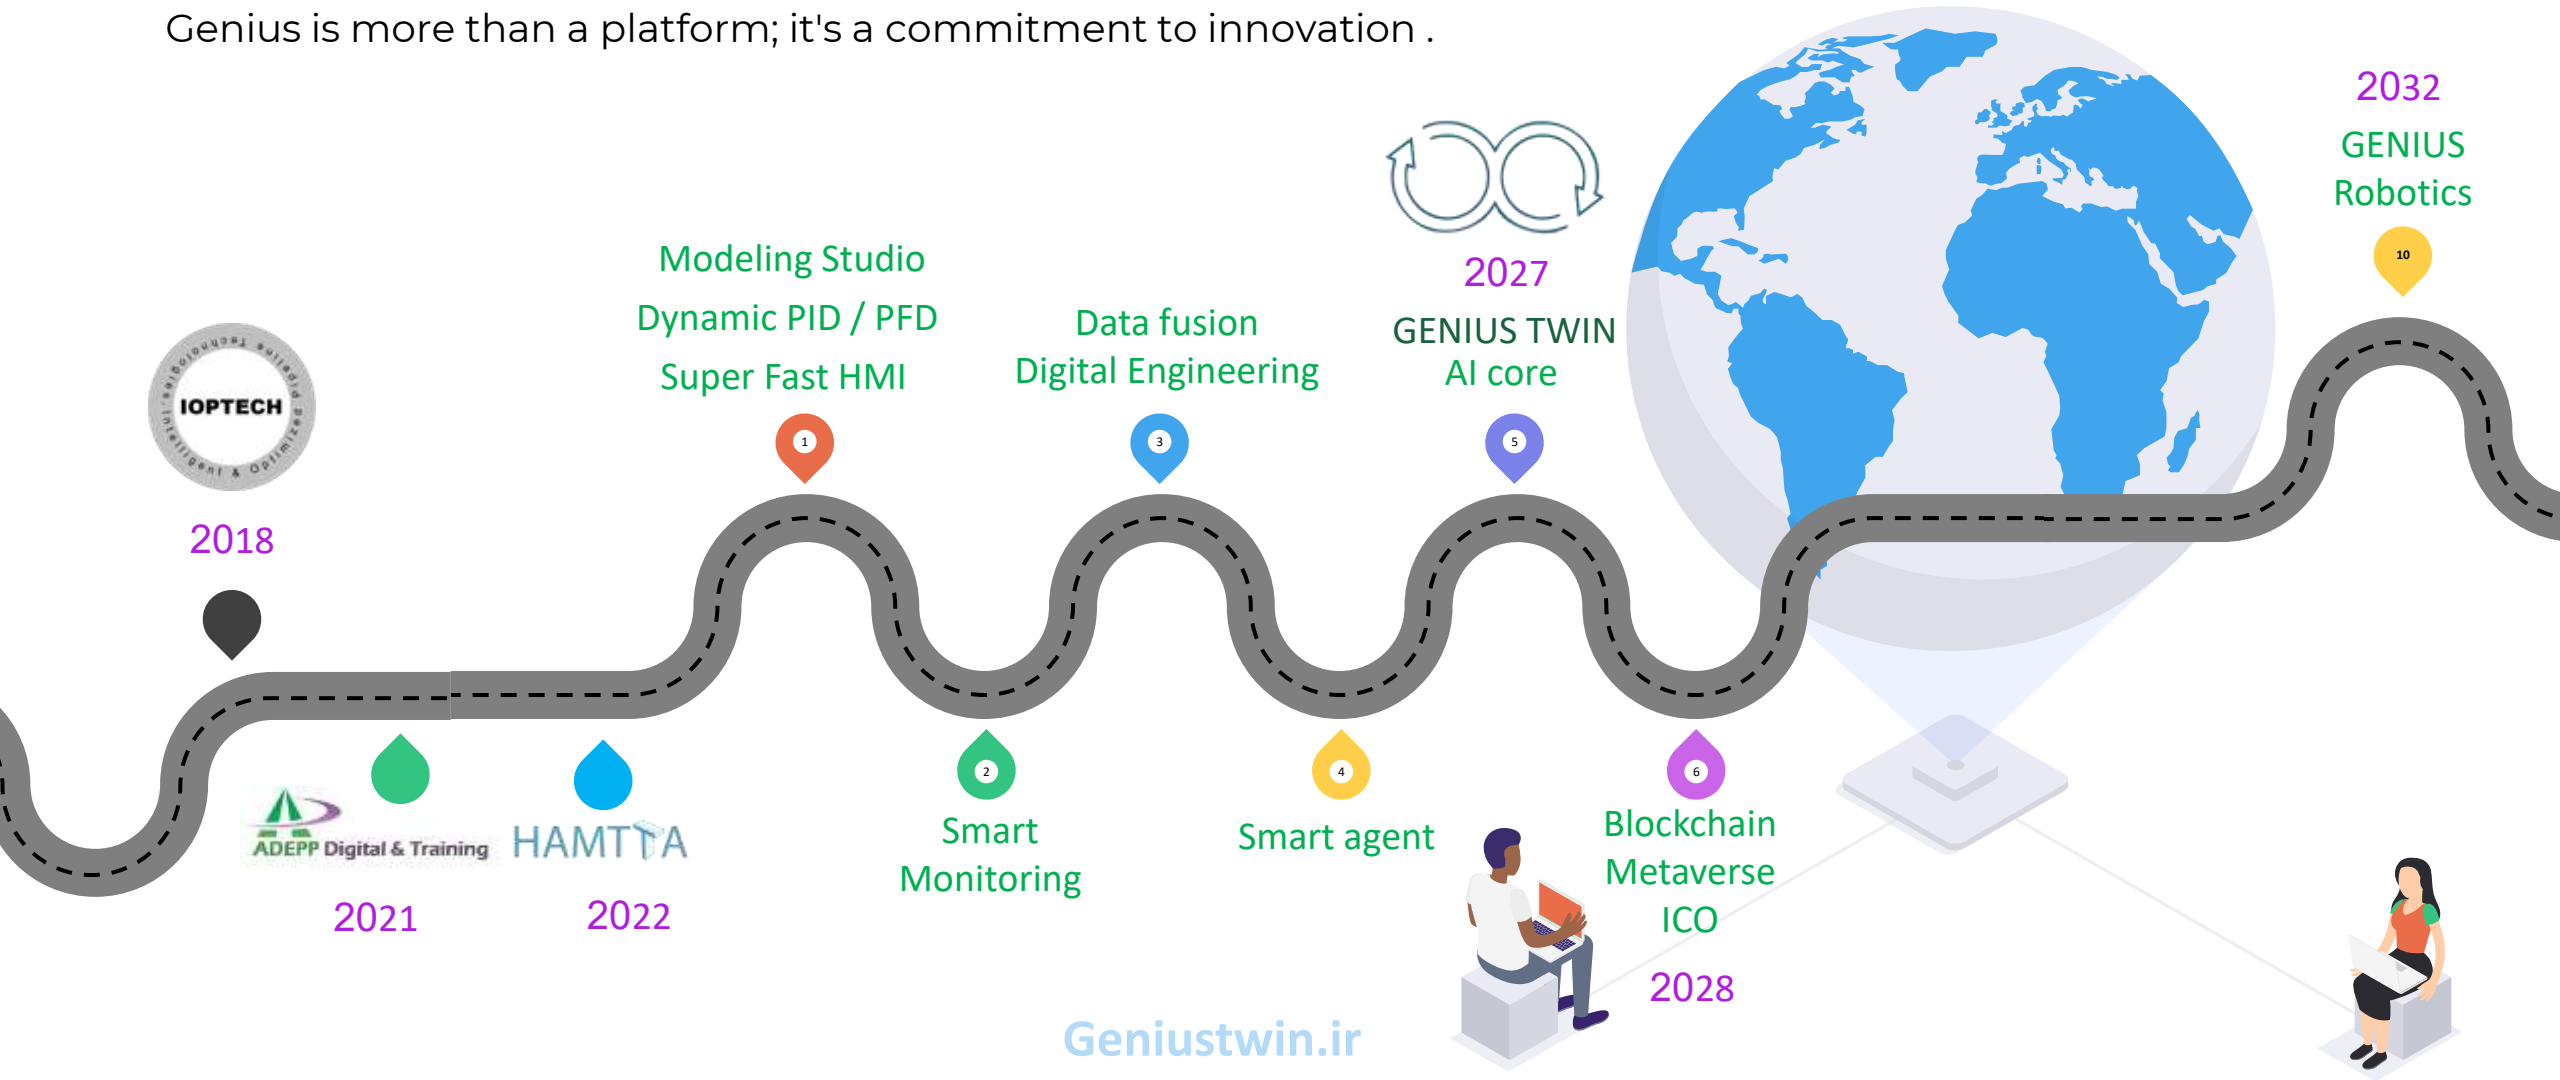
Genius is more than a platform; it's a commitment to innovation .

IOPTECH
Intelligent & Optimized Digital Technologies

2018

ADEPP Digital & Training

2021

HAMTA

2022

Modeling Studio
Dynamic PID / PFD
Super Fast HMI

1

2

Smart Monitoring

Data fusion
Digital Engineering

3

4

Smart agent

2027
GENIUS TWIN
AI core

5

6

Blockchain
Metaverse
ICO

2028

2032
GENIUS
Robotics

10

Geniustwin.ir